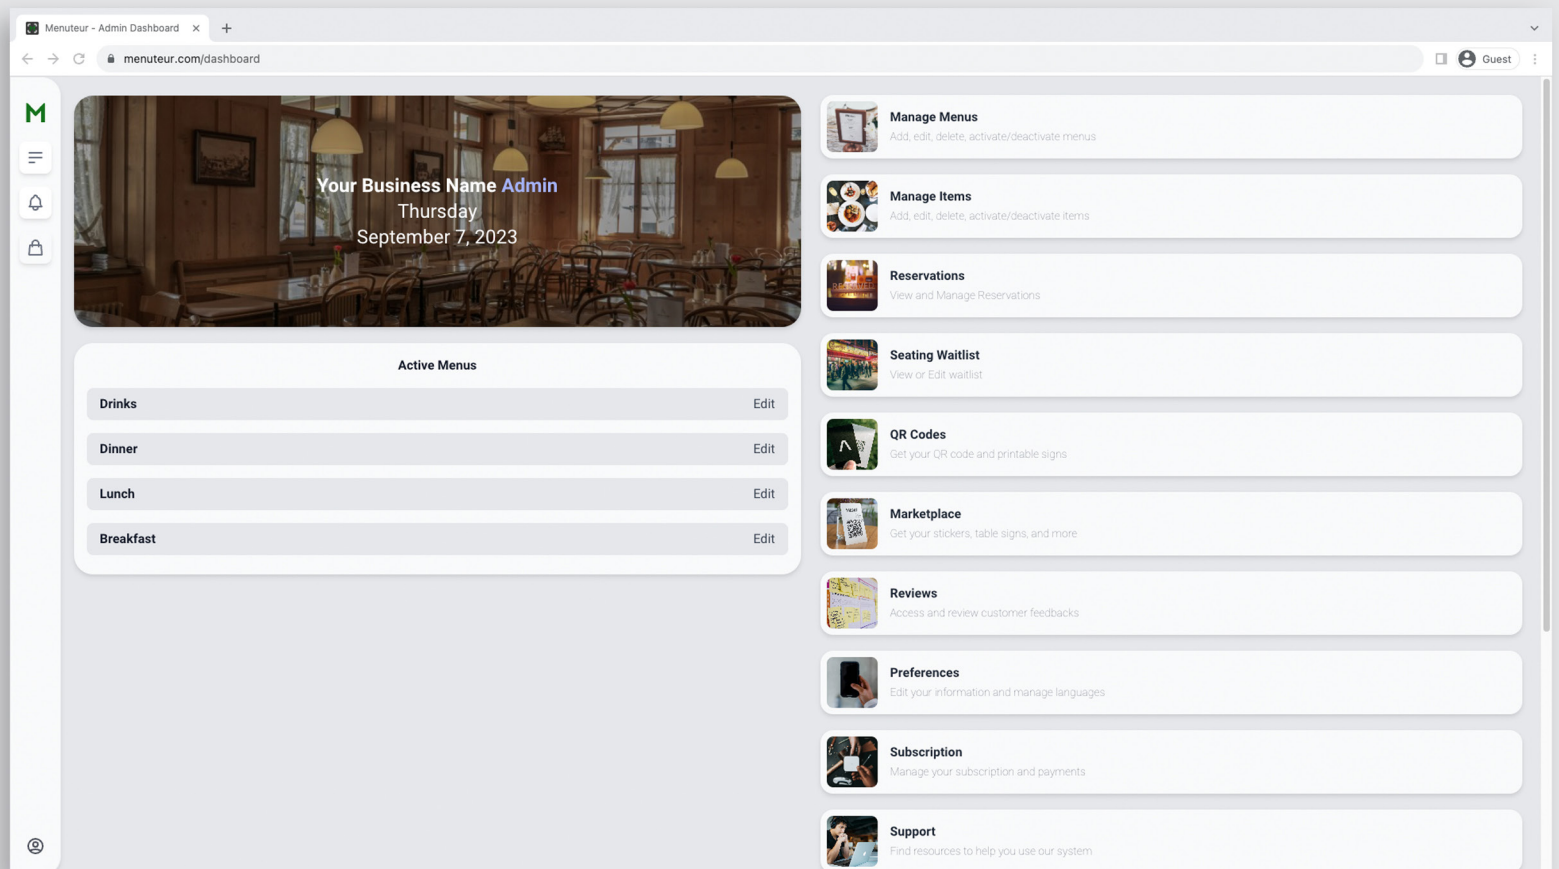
Menuteur - Admin Dashboard

menuteur.com/dashboard

Guest

M

Your Business Name Admin
Thursday
September 7, 2023

Active Menus

| Drinks | Edit |
|---|---|
| Dinner | Edit |
| Lunch | Edit |
| Breakfast | Edit |

Manage Menus
Add, edit, delete, activate/deactivate menus

Manage Items
Add, edit, delete, activate/deactivate items

Reservations
View and Manage Reservations

Seating Waitlist
View or Edit waitlist

QR Codes
Get your QR code and printable signs

Marketplace
Get your stickers, table signs, and more

Reviews
Access and review customer feedbacks

Preferences
Edit your information and manage languages

Subscription
Manage your subscription and payments

Support
Find resources to help you use our system